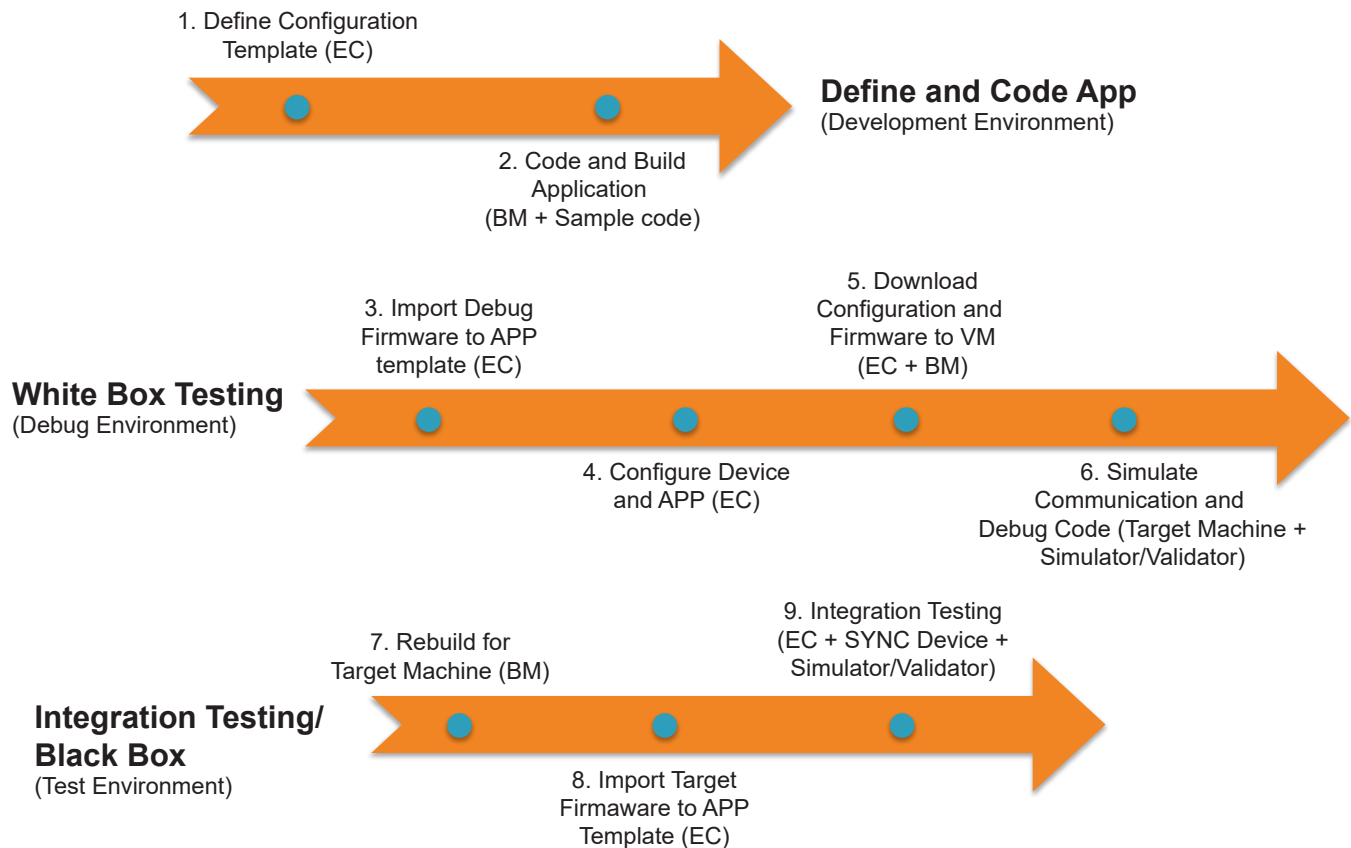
1. Define Configuration Template (EC)

Define and Code App
(Development Environment)

2. Code and Build Application
(BM + Sample code)

White Box Testing
(Debug Environment)

3. Import Debug Firmware to APP template (EC)

4. Configure Device and APP (EC)

5. Download Configuration and Firmware to VM
(EC + BM)

6. Simulate Communication and Debug Code (Target Machine + Simulator/Validator)

Integration Testing/
Black Box
(Test Environment)

7. Rebuild for Target Machine (BM)

8. Import Target Firmware to APP Template (EC)

9. Integration Testing
(EC + SYNC Device + Simulator/Validator)